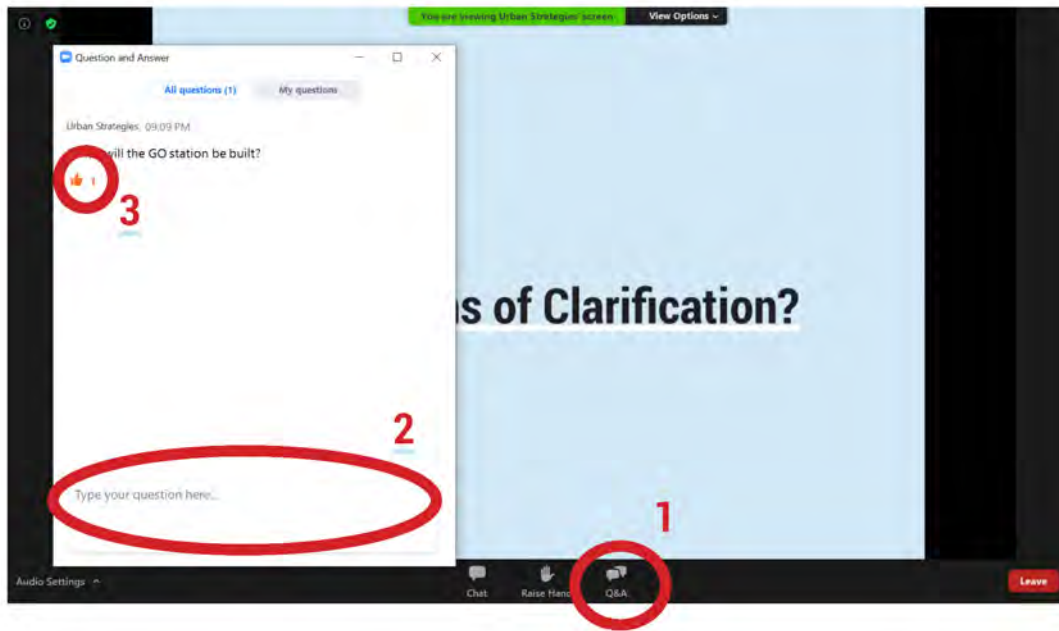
You are viewing Urban Strategies' screen

View Options

Question and Answer

All questions (1)

My questions

Urban Strategies 09:09 PM

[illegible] will the GO station be built?

1

3

ns of Clarification?

2

Type your question here...

1

Audio Settings

Chat

Raise Hand

Q&A

Leave